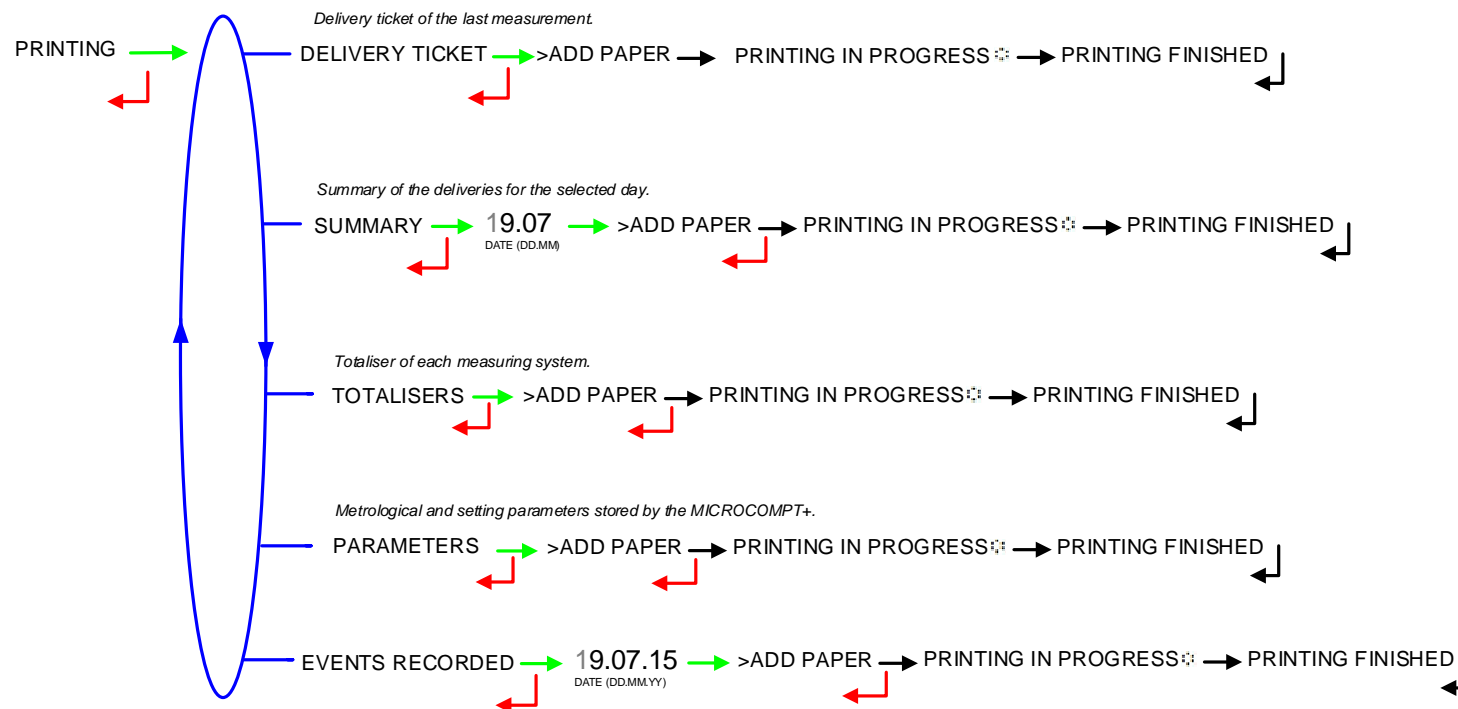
PRINTING

Delivery ticket of the last measurement.

DELIVERY TICKET >ADD PAPER PRINTING IN PROGRESS PRINTING FINISHED

Summary of the deliveries for the selected day.

SUMMARY 19.07 DATE (DD.MM) >ADD PAPER PRINTING IN PROGRESS PRINTING FINISHED

Totaliser of each measuring system.

TOTALISERS >ADD PAPER PRINTING IN PROGRESS PRINTING FINISHED

Metrological and setting parameters stored by the MICROCOMPT+.

PARAMETERS >ADD PAPER PRINTING IN PROGRESS PRINTING FINISHED

EVENTS RECORDED 19.07.15 DATE (DD.MM.YY) >ADD PAPER PRINTING IN PROGRESS PRINTING FINISHED